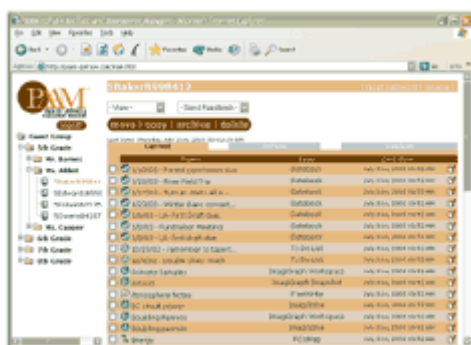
File Edit View Favorites Tools Help
Back
Favorites
Search
PAWM
Guest Group
5th Grade
Mr. Barnes
Ms. Abbot
SBaker8598412
Mr. Casper
6th Grade
7th Grade
8th Grade
SBaker8598412
View
Send Feedback
move | copy | archive | delete
Current
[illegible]
1/3/2005 - Parent conferences due
1/3/2005 - Flow Field Trip
1/3/2005 - Turn in math all a...
1/3/2005 - Winter Band concert...
1/6/2005 - Lit Fest Draft due
1/6/2005 - Fundraiser Meeting
1/6/2005 - Lit Festival draft due
1/8/2005 - remember to Expert...
todo.txt - trouble oliver much
Ozone Samples
Bird
Atmosphere Notes
Cloud power
Boulding Notes
Boulding more
Energy
Datebook
Datebook
Datebook
Datebook
Datebook
Datebook
Datebook
To Do List
To Do List
SnapGraph Workspace
SnapGraph Snapshot
FreeWrite
SnapGraph Workspace
FreeWrite
FCChap